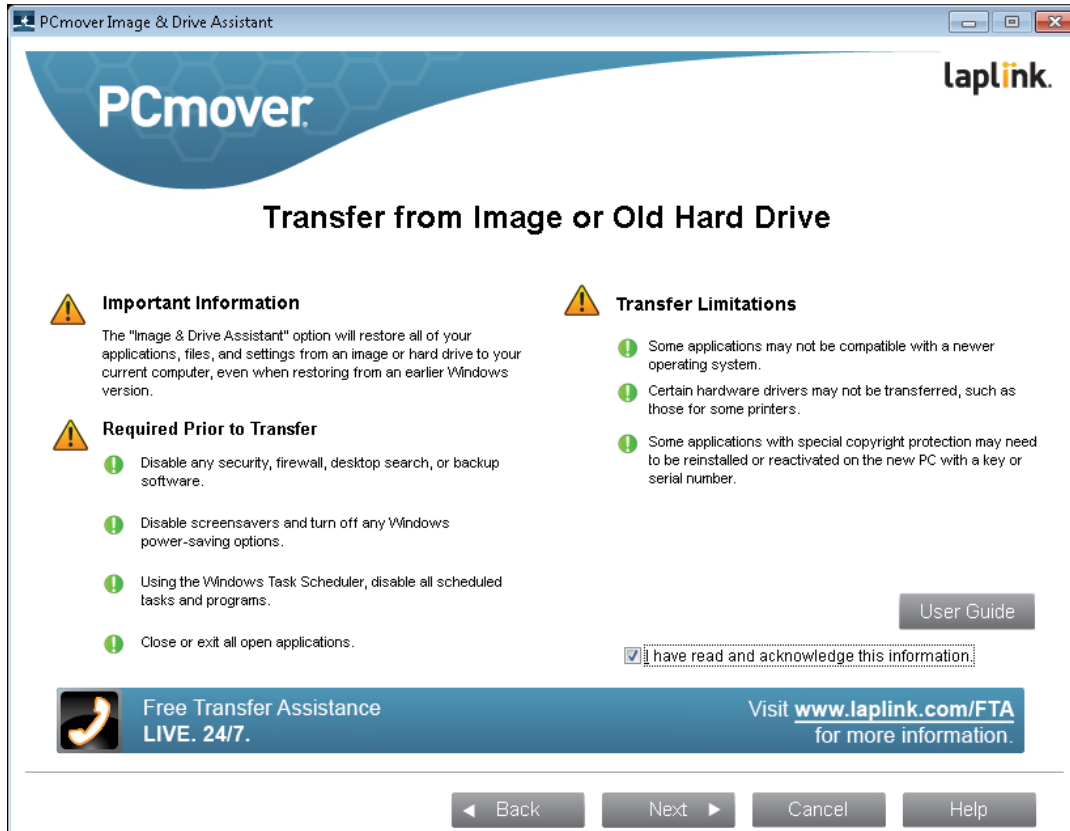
PCmover Image & Drive Assistant

PCmover

laplink.

Transfer from Image or Old Hard Drive

Important Information

The "Image & Drive Assistant" option will restore all of your applications, files, and settings from an image or hard drive to your current computer, even when restoring from an earlier Windows version.

Required Prior to Transfer

Disable any security, firewall, desktop search, or backup software.

Disable screensavers and turn off any Windows power-saving options.

Using the Windows Task Scheduler, disable all scheduled tasks and programs.

Close or exit all open applications.

Transfer Limitations

Some applications may not be compatible with a newer operating system.

Certain hardware drivers may not be transferred, such as those for some printers.

Some applications with special copyright protection may need to be reinstalled or reactivated on the new PC with a key or serial number.

User Guide

I have read and acknowledge this information.

Free Transfer Assistance
LIVE. 24/7.

Visit www.laplink.com/FTA
for more information.

Back

Next

Cancel

Help